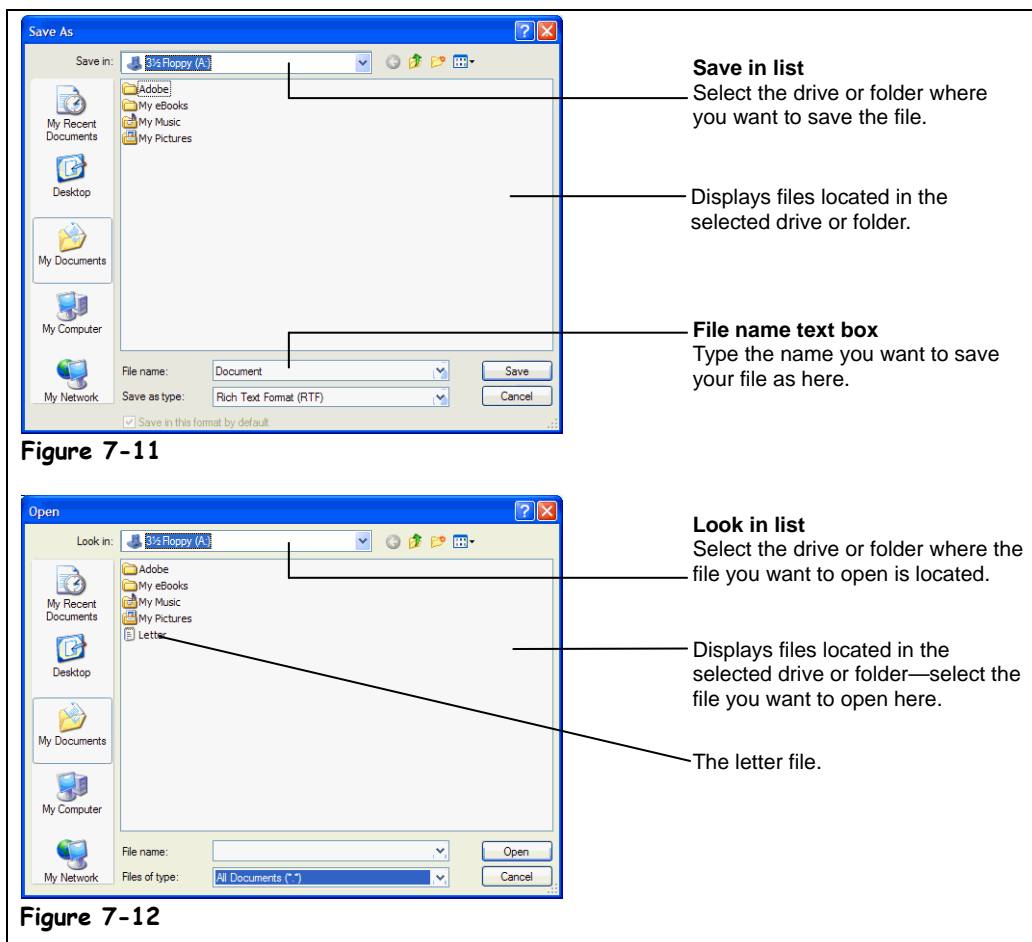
Save As

Save in: 3½ Floppy (A:)

My Recent Documents

Desktop

My Documents

My Computer

My Network

Adobe
My eBooks
My Music
My Pictures

File name: Document

Save as type: Rich Text Format (RTF)

Save

Cancel

Save in this format by default

**Save in list**
Select the drive or folder where you want to save the file.

Displays files located in the selected drive or folder.

**File name text box**
Type the name you want to save your file as here.

Figure 7-11

Open

Look in: 3½ Floppy (A:)

My Recent Documents

Desktop

My Documents

My Computer

My Network

Adobe
My eBooks
My Music
My Pictures
Letter

File name:

Files of type: All Documents (*.*)

Open

Cancel

**Look in list**
Select the drive or folder where the file you want to open is located.

Displays files located in the selected drive or folder—select the file you want to open here.

The letter file.

Figure 7-12